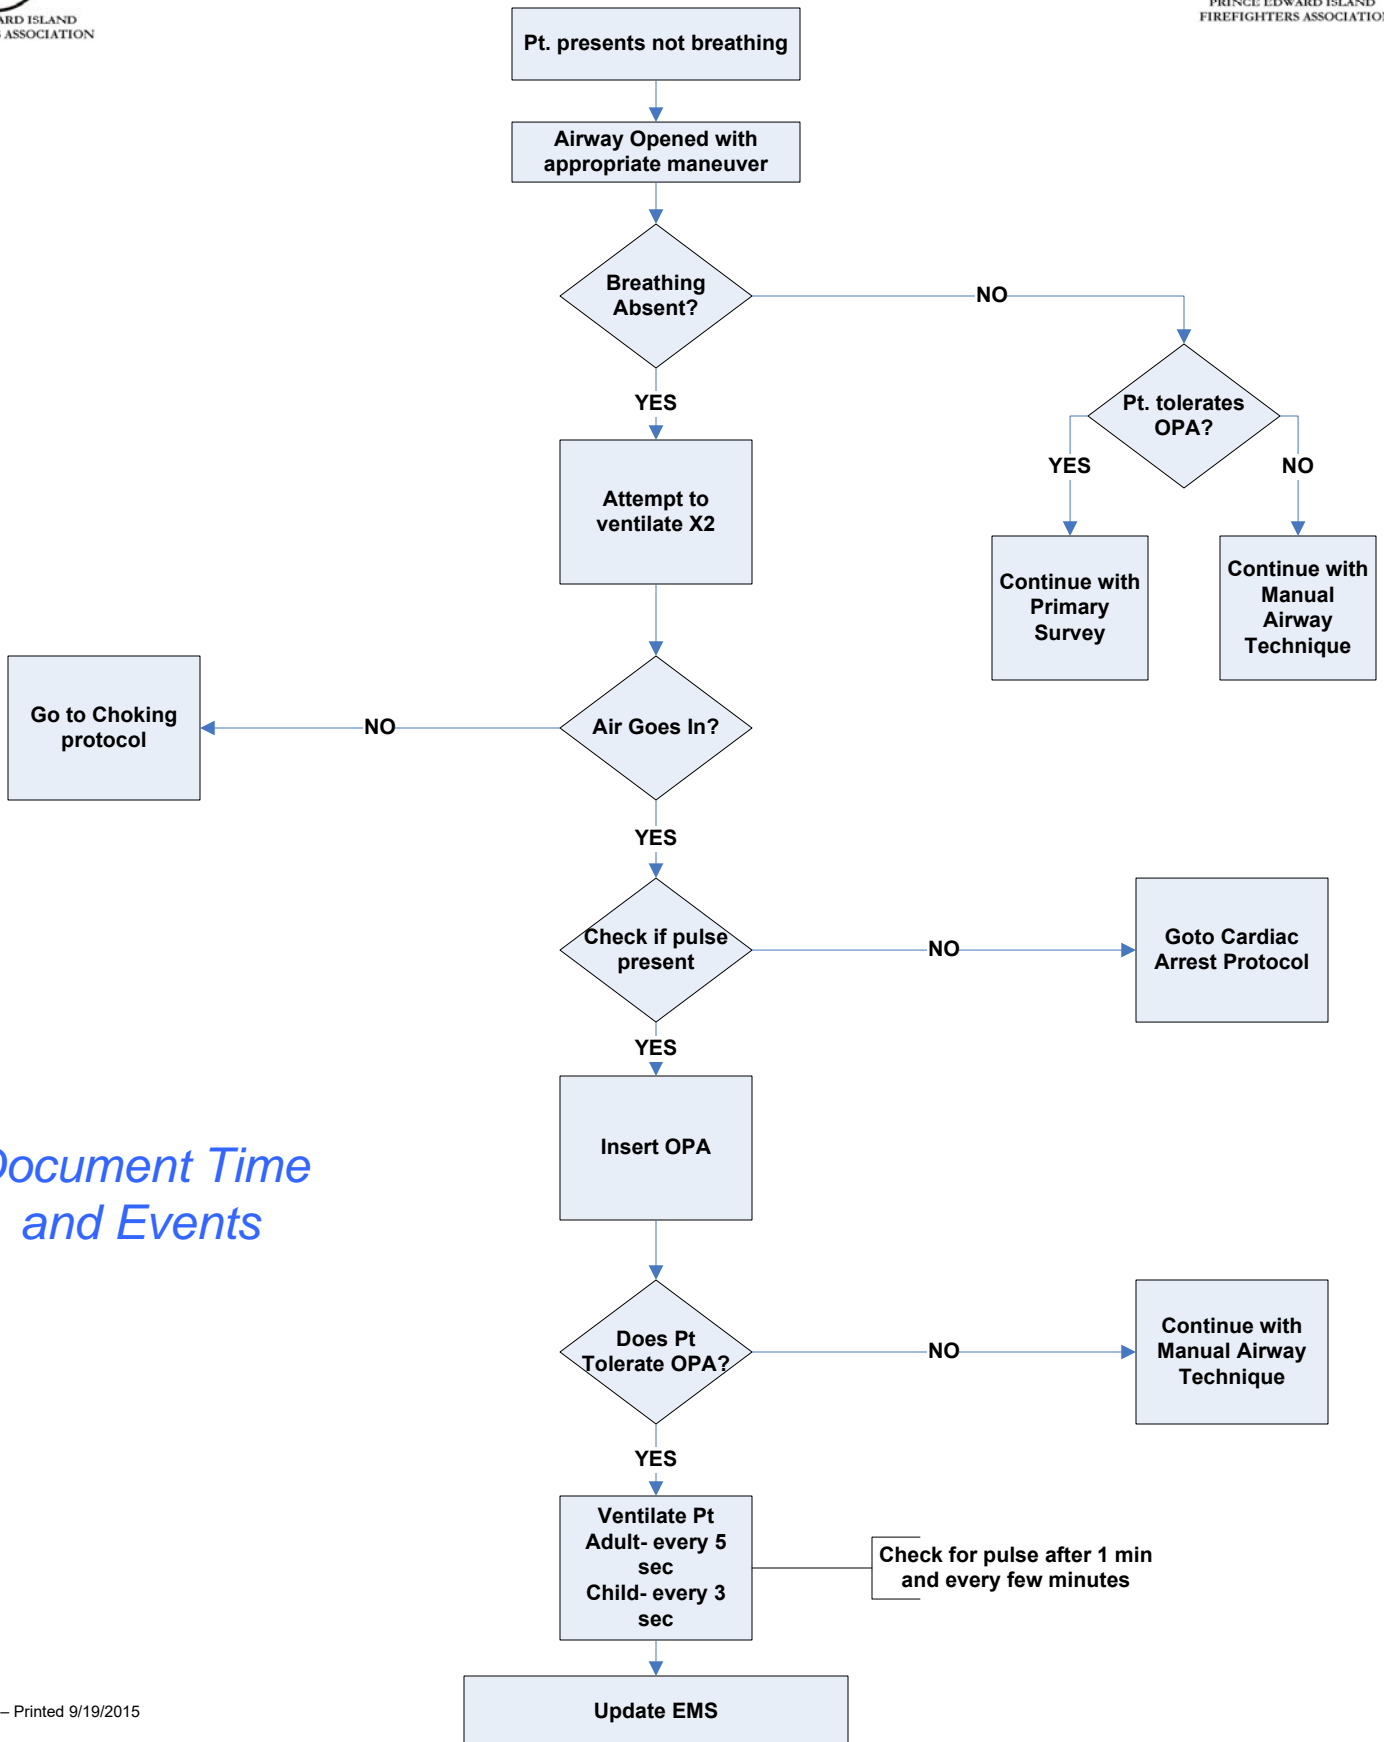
ARD ISLAND
ASSOCIATION

PRINCE EDWARD ISLAND
FIREFIGHTERS ASSOCIATIO

Pt. presents not breathing

Airway Opened with appropriate maneuver

Breathing Absent?

NO

YES

Pt. tolerates OPA?

YES

NO

Attempt to ventilate X2

Continue with Primary Survey

Continue with Manual Airway Technique

Go to Choking protocol

NO

Air Goes In?

YES

Check if pulse present

NO

Goto Cardiac Arrest Protocol

YES

Insert OPA

ocument Time and Events

Does Pt Tolerate OPA?

NO

Continue with Manual Airway Technique

YES

Ventilate Pt
Adult- every 5 sec
Child- every 3 sec

Check for pulse after 1 min and every few minutes

– Printed 9/19/2015

Update EMS